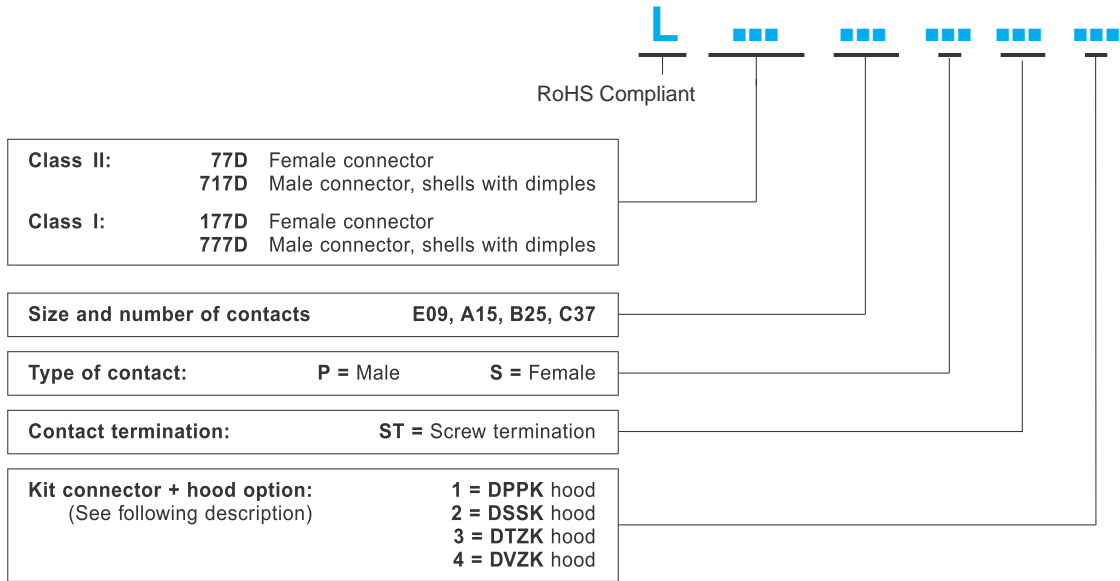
L ■■■ ■■■ ■■■ ■■■ ■■■

RoHS Compliant

Class II: 77D Female connector
717D Male connector, shells with dimples

Class I: 177D Female connector
777D Male connector, shells with dimples

Size and number of contacts E09, A15, B25, C37

Type of contact: P = Male S = Female

Contact termination: ST = Screw termination

Kit connector + hood option: (See following description)
1 = DPPK hood
2 = DSSK hood
3 = DTZK hood
4 = DVZK hood